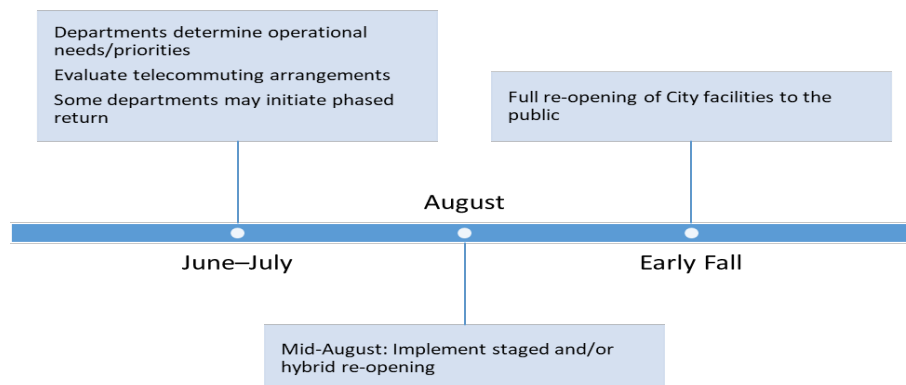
Departments determine operational needs/priorities

Evaluate telecommuting arrangements

Some departments may initiate phased return

Full re-opening of City facilities to the public

August

June–July

Early Fall

Mid-August: Implement staged and/or hybrid re-opening